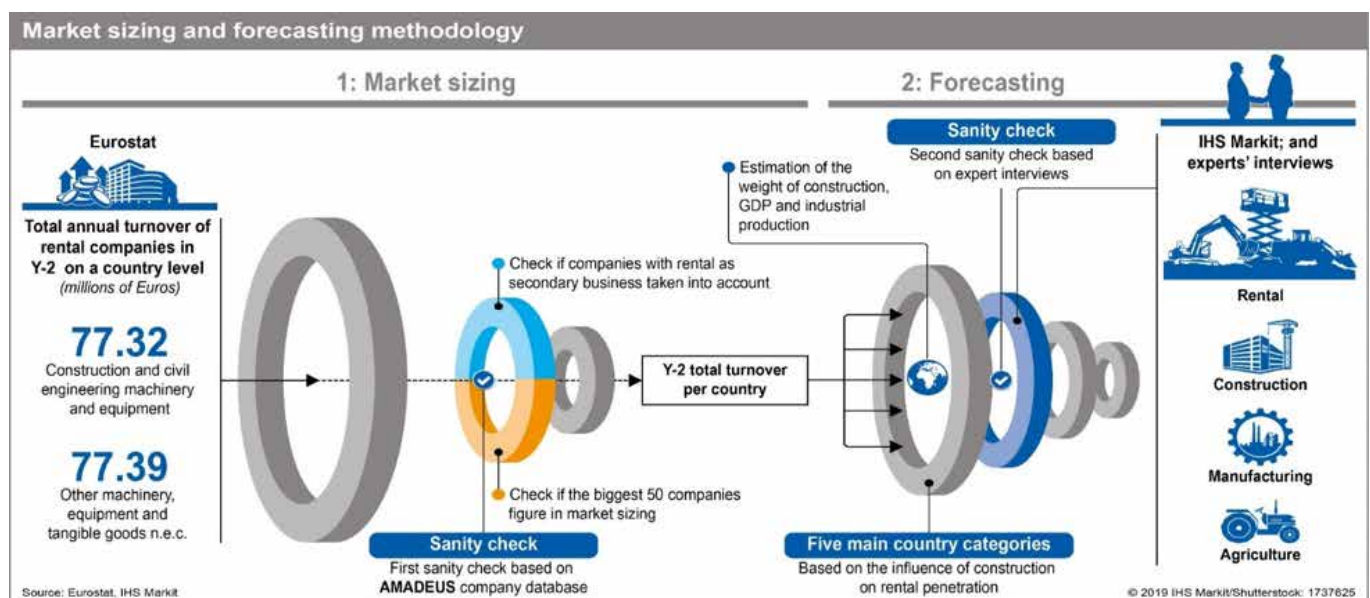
Market sizing and forecasting methodology

1: Market sizing

2: Forecasting

Eurostat

Total annual turnover of rental companies in Y-2 on a country level
(millions of Euros)

77.32
Construction and civil engineering machinery and equipment

77.39
Other machinery, equipment and tangible goods n.e.c.

Check if companies with rental as secondary business taken into account

Check if the biggest 50 companies figure in market sizing

Sanity check
First sanity check based on AMADEUS company database

Y-2 total turnover per country

Estimation of the weight of construction, GDP and industrial production

Sanity check
Second sanity check based on expert interviews

Five main country categories
Based on the influence of construction on rental penetration

IHS Markit; and experts' interviews

Rental

Construction

Manufacturing

Agriculture

Source: Eurostat, IHS Markit

© 2019 IHS Markit/Shutterstock: 1737625